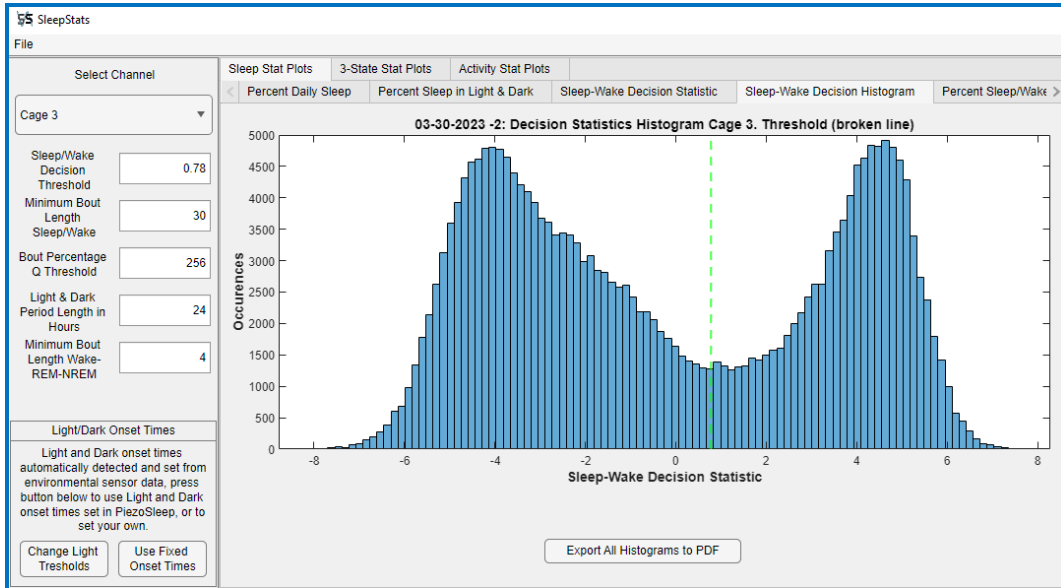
SleepStats

File

Select Channel

Cage 3

Sleep/Wake Decision Threshold 0.78

Minimum Bout Length Sleep/Wake 30

Bout Percentage Q Threshold 256

Light & Dark Period Length in Hours 24

Minimum Bout Length Wake-REM-NREM 4

Light/Dark Onset Times

Light and Dark onset times automatically detected and set from environmental sensor data, press button below to use Light and Dark onset times set in PiezoSleep, or to set your own.

Change Light Tresholds

Use Fixed Onset Times

Sleep Stat Plots | 3-State Stat Plots | Activity Stat Plots

Percent Daily Sleep | Percent Sleep in Light & Dark | Sleep-Wake Decision Statistic | Sleep-Wake Decision Histogram | Percent Sleep/Wake

03-30-2023 -2: Decision Statistics Histogram Cage 3. Threshold (broken line)

Occurences

5000
4500
4000
3500
3000
2500
2000
1500
1000
500
0

-8 -6 -4 -2 0 2 4 6 8

Sleep-Wake Decision Statistic

Export All Histograms to PDF